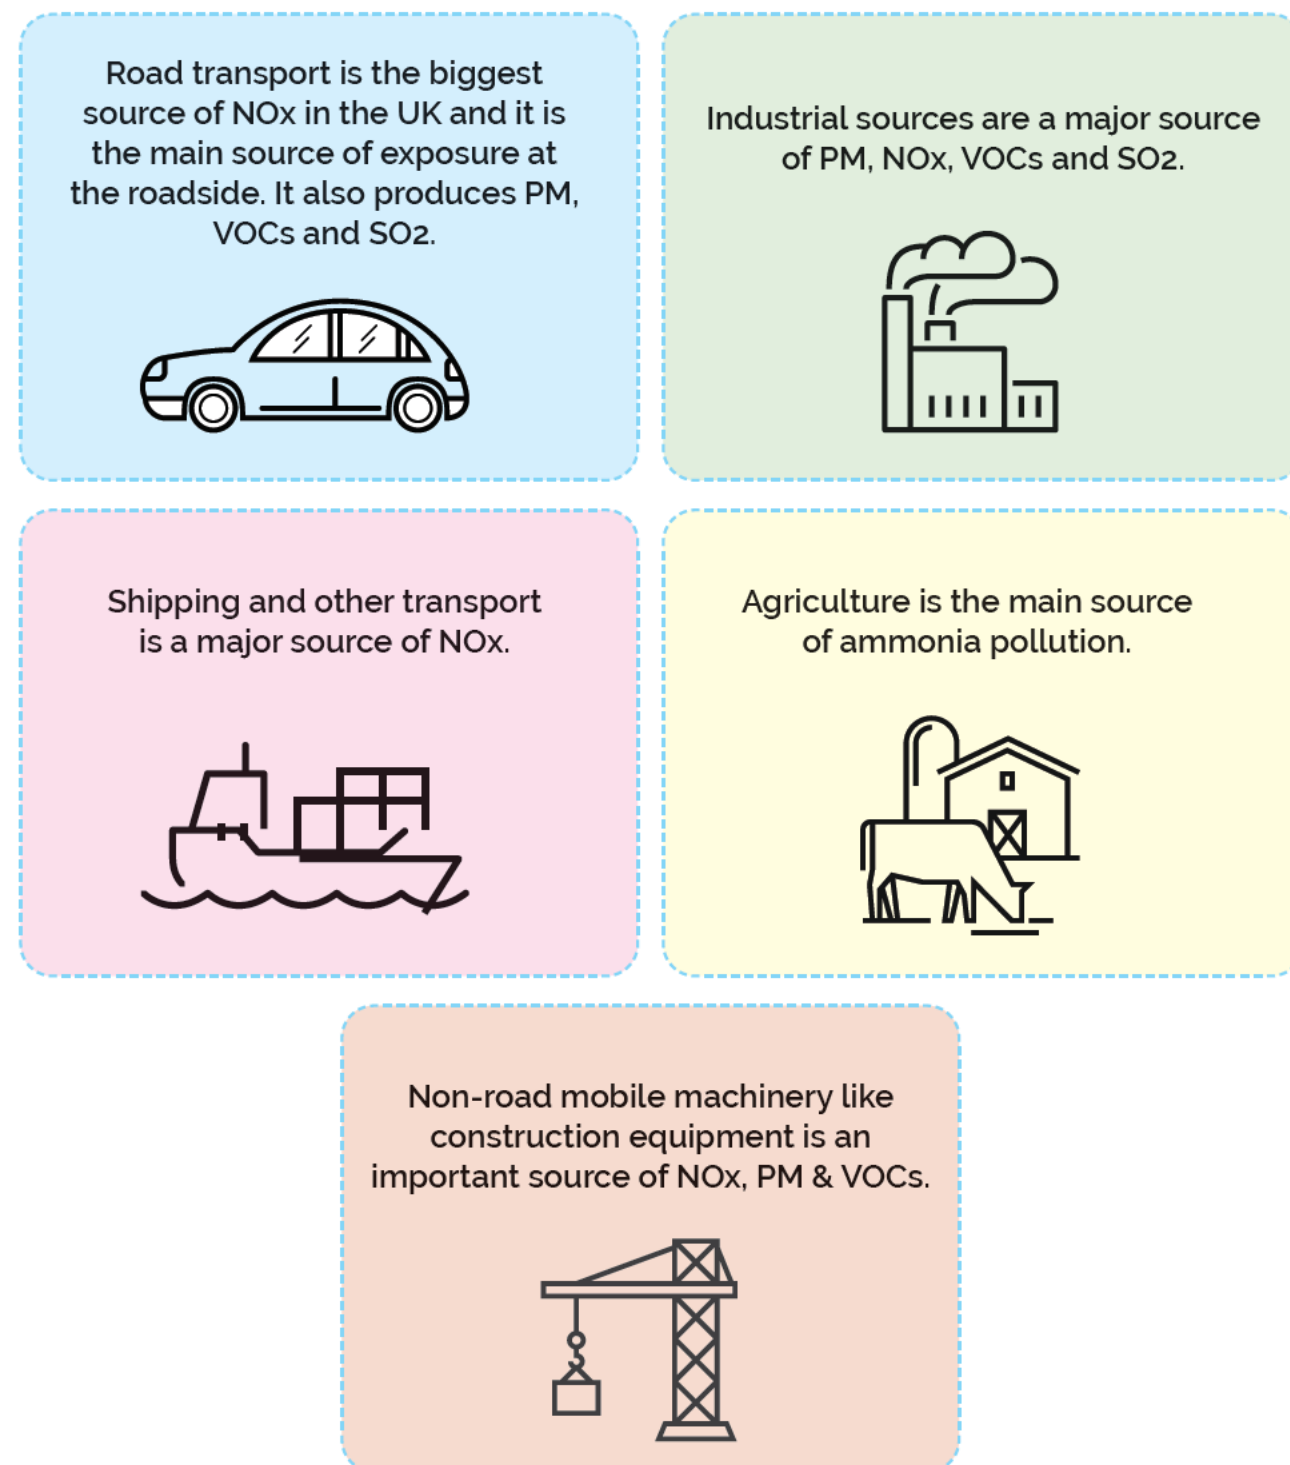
Road transport is the biggest source of NOx in the UK and it is the main source of exposure at the roadside. It also produces PM, VOCs and SO2.

Industrial sources are a major source of PM, NOx, VOCs and SO2.

Shipping and other transport is a major source of NOx.

Agriculture is the main source of ammonia pollution.

Non-road mobile machinery like construction equipment is an important source of NOx, PM & VOCs.